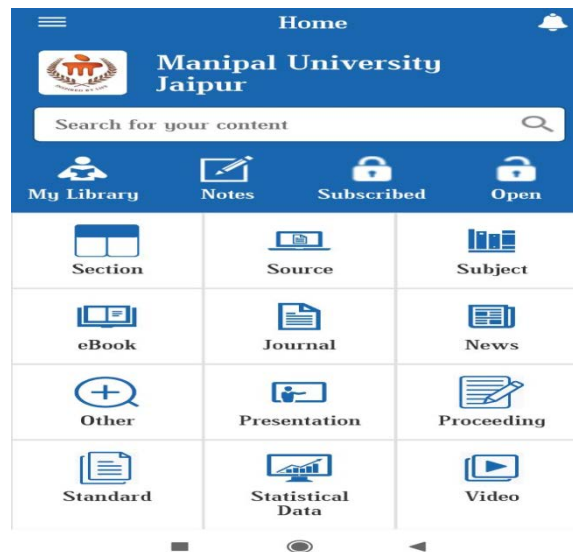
Home

INSPIRED BY LIFE

Manipal University Jaipur

Search for your content

My Library
Notes
Subscribed
Open

| Section | Source | Subject |
|---|---|---|
| eBook | Journal | News |
| Other | Presentation | Proceeding |
| Standard | Statistical Data | Video |